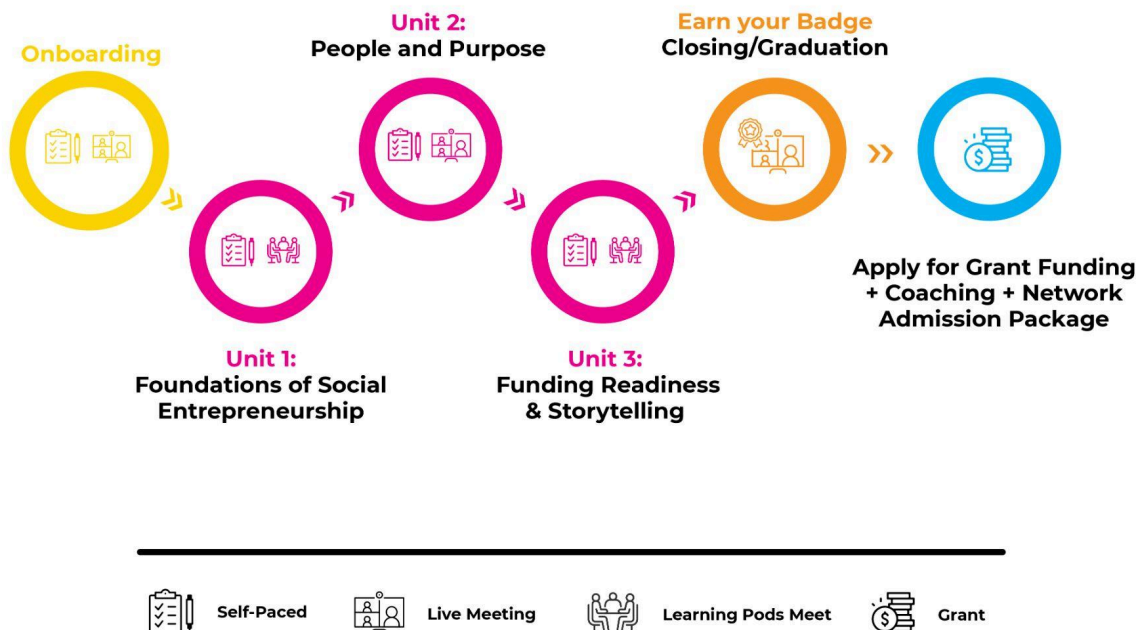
Onboarding

Unit 2:
People and Purpose

Earn your Badge
Closing/Graduation

Apply for Grant Funding + Coaching + Network Admission Package

Unit 1:
Foundations of Social Entrepreneurship

Unit 3:
Funding Readiness & Storytelling

Self-Paced Live Meeting Learning Pods Meet Grant